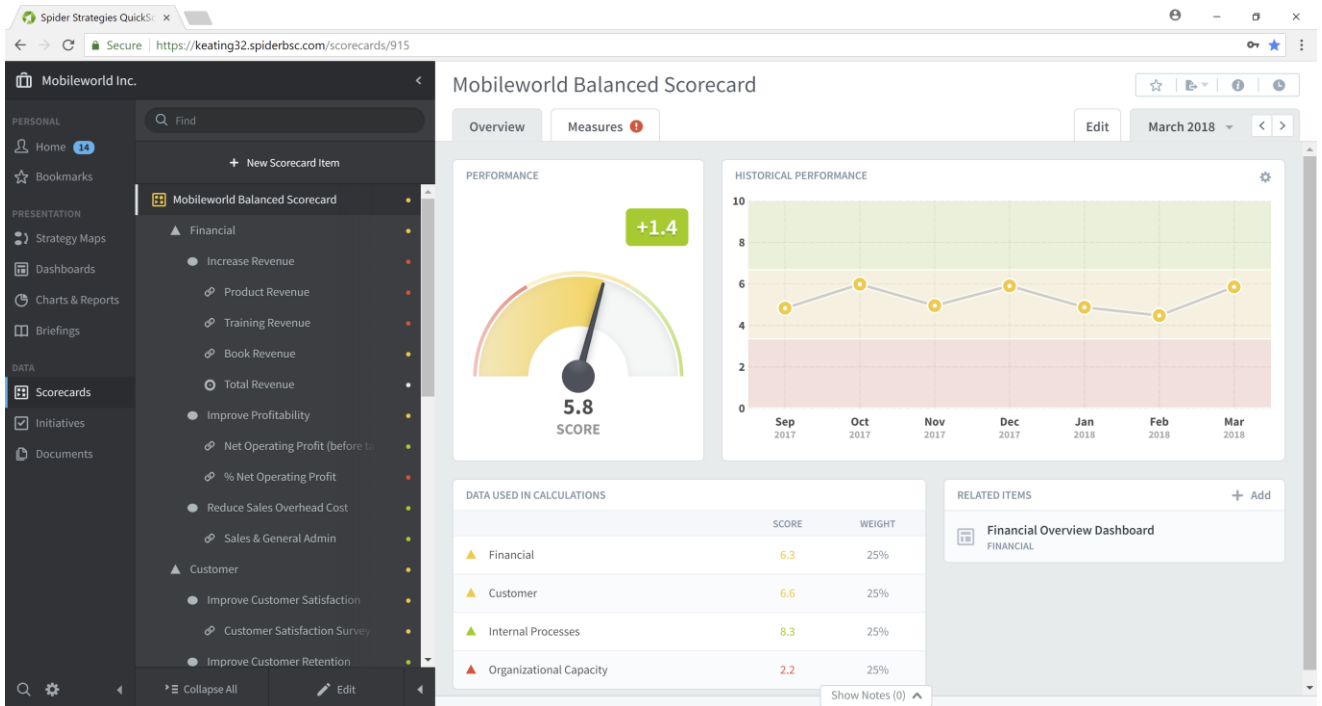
Spider Strategies QuickSc ×

Secure | https://keating32.spiderbsc.com/scorecards/915

Mobileworld Inc.

PERSONAL
Home 14
Bookmarks

PRESENTATION
Strategy Maps
Dashboards
Charts & Reports
Briefings

DATA
Scorecards
Initiatives
Documents

Find

+ New Scorecard Item

Mobileworld Balanced Scorecard
Financial
Increase Revenue
Product Revenue
Training Revenue
Book Revenue
Total Revenue
Improve Profitability
Net Operating Profit (before ta
% Net Operating Profit
Reduce Sales Overhead Cost
Sales & General Admin
Customer
Improve Customer Satisfaction
Customer Satisfaction Survey
Improve Customer Retention

Collapse All
Edit

Mobileworld Balanced Scorecard

Overview
Measures !

Edit
March 2018

PERFORMANCE
+1.4
5.8
SCORE

HISTORICAL PERFORMANCE

| 10 |
| 8 |
| 6 |
| 4 |
| 2 |
| 0 |

Sep 2017
Oct 2017
Nov 2017
Dec 2017
Jan 2018
Feb 2018
Mar 2018

DATA USED IN CALCULATIONS

| | SCORE | WEIGHT |
|---|---|---|
| Financial | 6.3 | 25% |
| Customer | 6.6 | 25% |
| Internal Processes | 8.3 | 25% |
| Organizational Capacity | 2.2 | 25% |

RELATED ITEMS
+ Add
Financial Overview Dashboard
FINANCIAL

Show Notes (0)